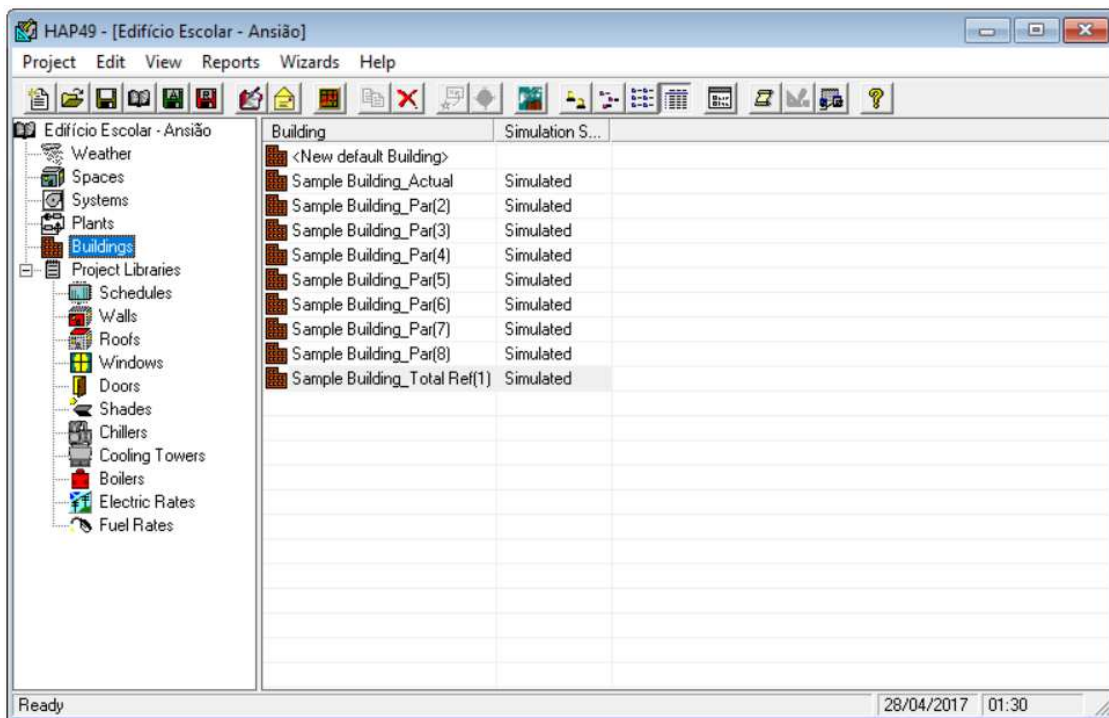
HAP49 - [Edifício Escolar - Ansião]

Project Edit View Reports Wizards Help

Edifício Escolar - Ansião
Weather
Spaces
Systems
Plants
Buildings
Project Libraries
Schedules
Walls
Roofs
Windows
Doors
Shades
Chillers
Cooling Towers
Boilers
Electric Rates
Fuel Rates

| Building | Simulation S... |
|---|---|
| <New default Building> | |
| Sample Building_Actual | Simulated |
| Sample Building_Par(2) | Simulated |
| Sample Building_Par(3) | Simulated |
| Sample Building_Par(4) | Simulated |
| Sample Building_Par(5) | Simulated |
| Sample Building_Par(6) | Simulated |
| Sample Building_Par(7) | Simulated |
| Sample Building_Par(8) | Simulated |
| Sample Building_Total Ref(1) | Simulated |

Ready 28/04/2017 01:30